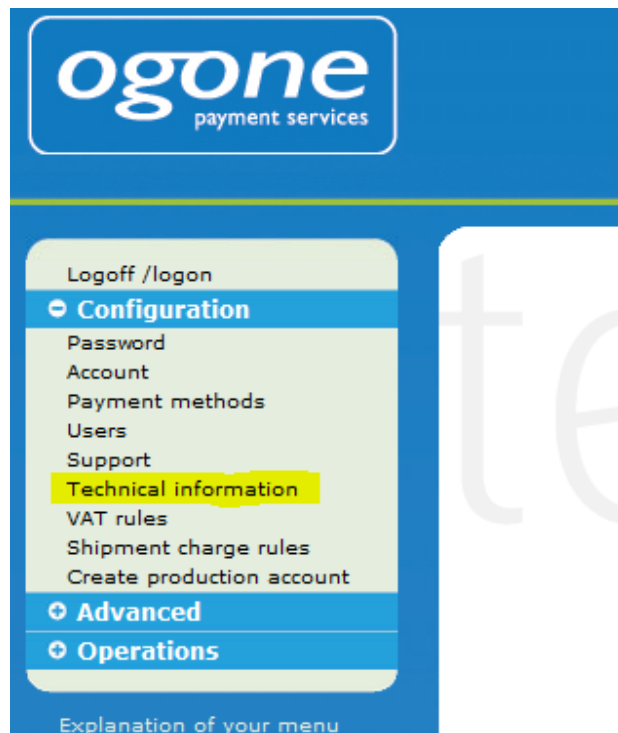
ogone
payment services

Logoff /logon
Configuration
Password
Account
Payment methods
Users
Support
Technical information
VAT rules
Shipment charge rules
Create production account
Advanced
Operations

Explanation of your menu

te